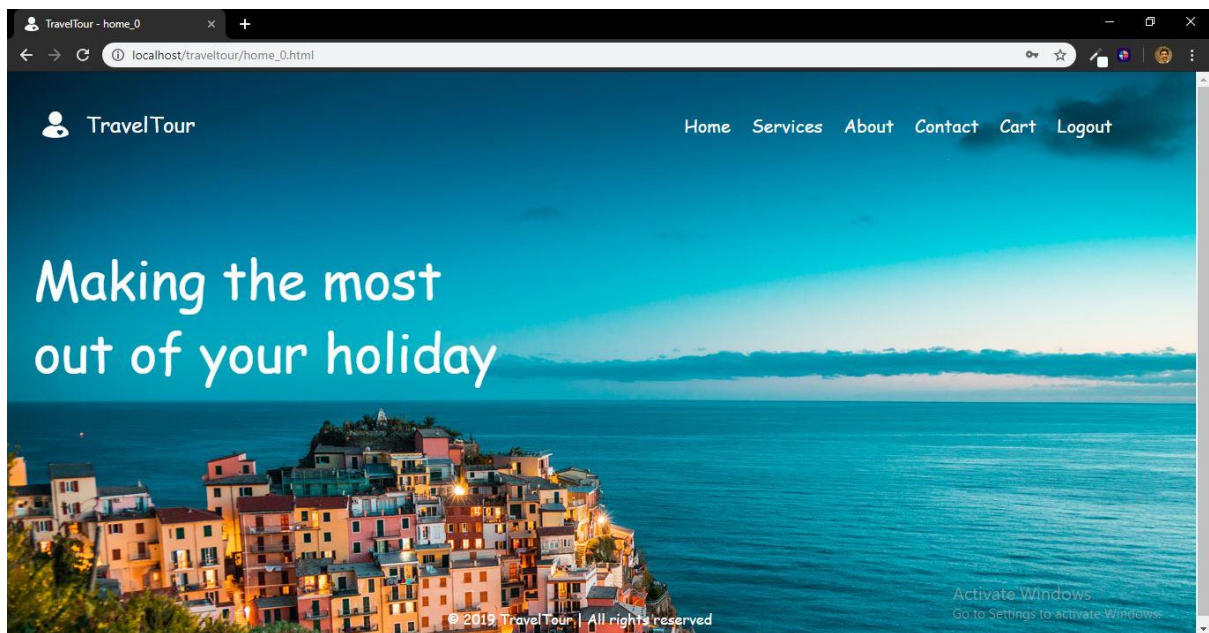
TravelTour - home_0
×
+
localhost/traveltour/home_0.html

TravelTour

Home Services About Contact Cart Logout

Making the most out of your holiday

© 2019 TravelTour | All rights reserved

Activate Windows
Go to Settings to activate Windows.